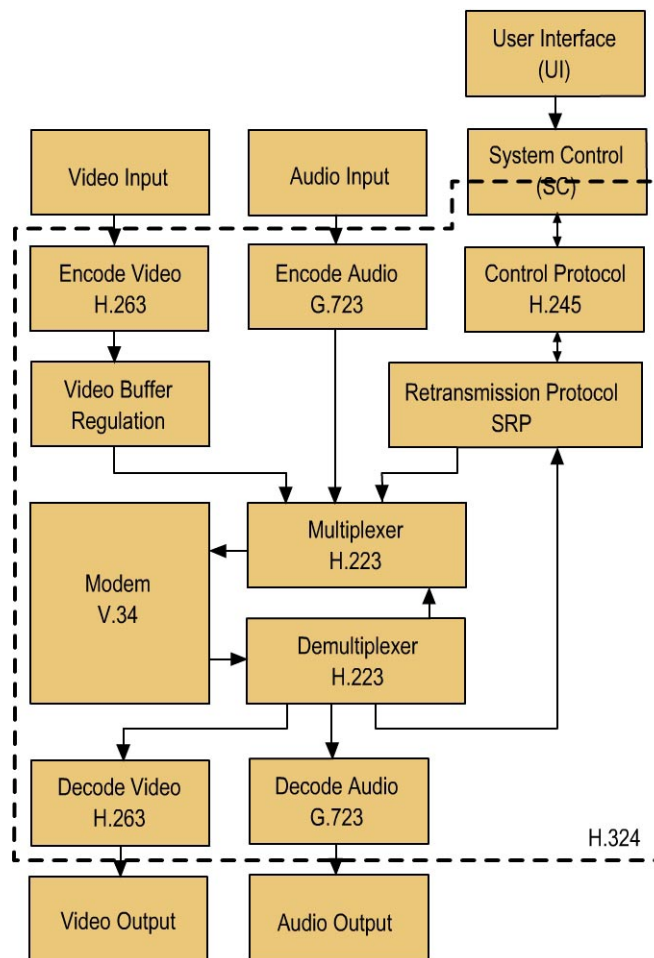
User Interface (UI)

Video Input

Audio Input

System Control (SC)

Encode Video H.263

Encode Audio G.723

Control Protocol H.245

Video Buffer Regulation

Retransmission Protocol SRP

Modem V.34

Multiplexer H.223

Demultiplexer H.223

Decode Video H.263

Decode Audio G.723

H.324

Video Output

Audio Output